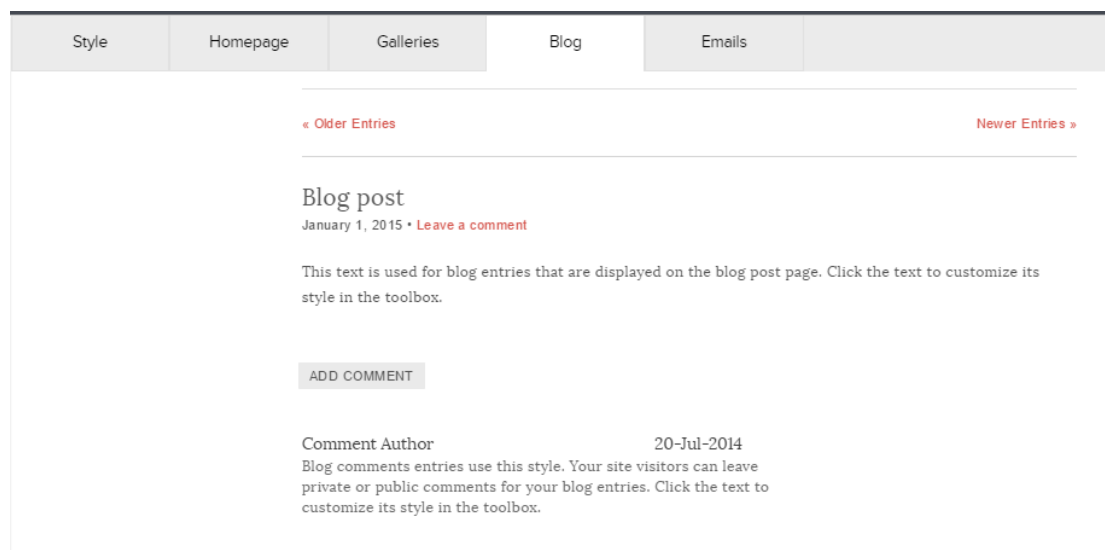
Style | Homepage | Galleries | Blog | Emails

« Older Entries

Newer Entries »

Blog post
January 1, 2015 • Leave a comment

This text is used for blog entries that are displayed on the blog post page. Click the text to customize its style in the toolbox.

ADD COMMENT

Comment Author 20-Jul-2014
Blog comments entries use this style. Your site visitors can leave private or public comments for your blog entries. Click the text to customize its style in the toolbox.